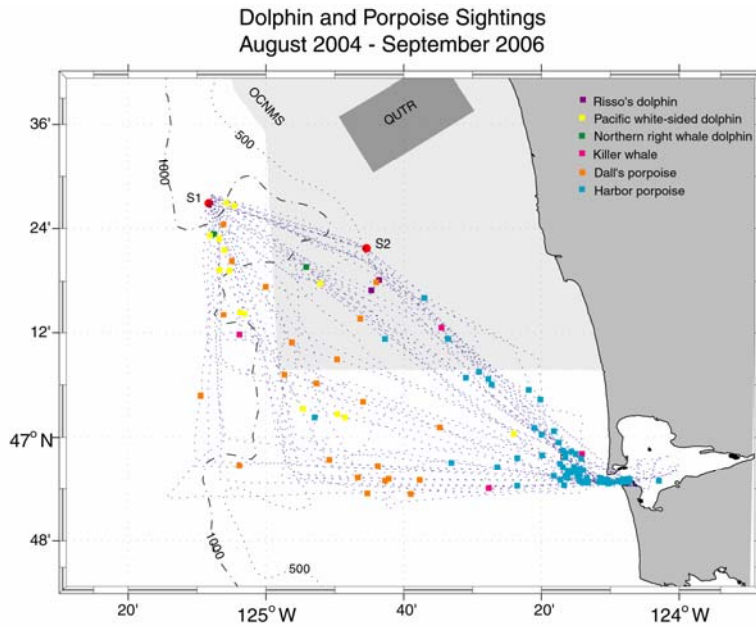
Dolphin and Porpoise Sightings
August 2004 - September 2006

36'
24'
12'
47° N
48'

20'
125° W
40'
20'
124° W

OCNMS
QUTR
500
1000
S1
S2
1000
500

Risso's dolphin
Pacific white-sided dolphin
Northern right whale dolphin
Killer whale
Dall's porpoise
Harbor porpoise